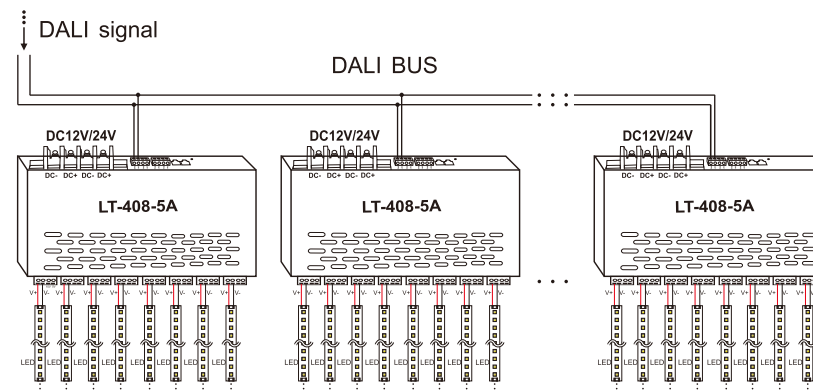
DALI signal

DALI BUS

DC12V/24V
DC- DC+ DC- DC+
LT-408-5A
V+ V- V+ V- V+ V- V+ V- V+ V- V+ V- V+ V- V+ V-
LED LED LED LED LED LED LED LED

DC12V/24V
DC- DC+ DC- DC+
LT-408-5A
V+ V- V+ V- V+ V- V+ V- V+ V- V+ V- V+ V- V+ V-
LED LED LED LED LED LED LED LED

DC12V/24V
DC- DC+ DC- DC+
LT-408-5A
V+ V- V+ V- V+ V- V+ V- V+ V- V+ V- V+ V- V+ V-
LED LED LED LED LED LED LED LED